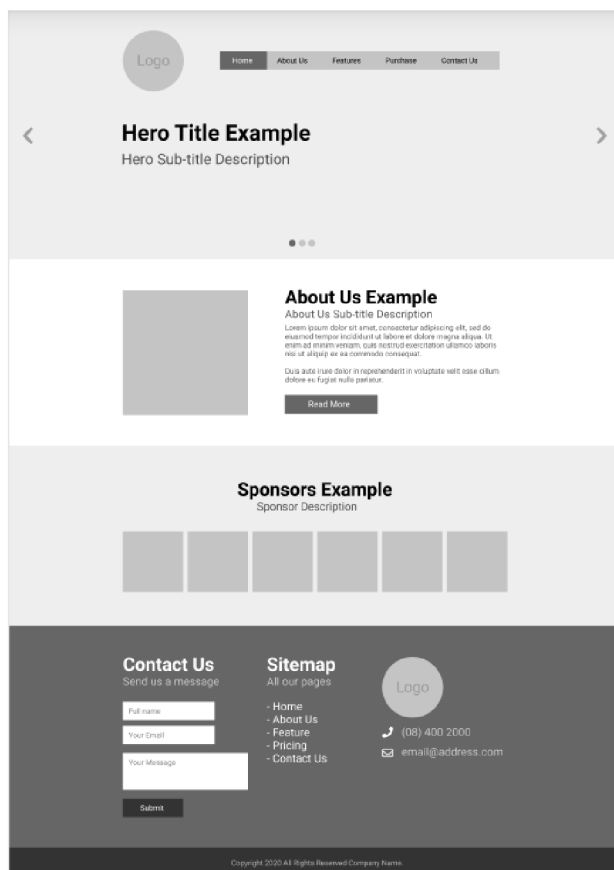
Logo

Home About Us Features Purchase Contact Us

Hero Title Example
Hero Sub-title Description

About Us Example
About Us Sub-title Description
Lorem ipsum dolor sit amet, consectetur adipiscing elit, sed do eiusmod tempor incididunt ut labore et dolore magna aliqua. Ut enim ad minim veniam, quis nostrud exercitation ullamco laboris nisi ut aliquip ex ea commodo consequat.

Duis aute irure dolor in reprehenderit in voluptate velit esse cillum dolore eu fugiat nulla pariatur.

Read More

Sponsors Example
Sponsor Description

Contact Us
Send us a message

Full name
Your Email
Your Message
Submit

Sitemap
All our pages

- Home
- About Us
- Feature
- Pricing
- Contact Us

Logo

(08) 400 2000
email@address.com

Copyright 2020 All Rights Reserved Company Name.